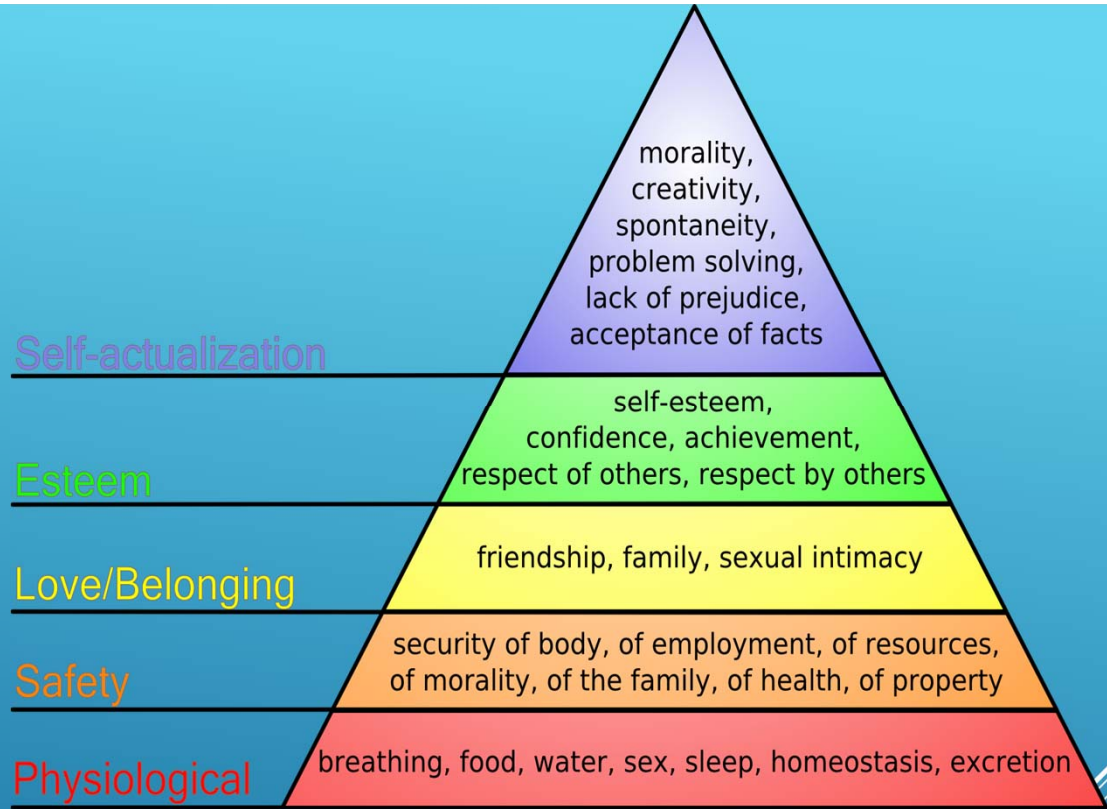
Self-actualization

morality, creativity, spontaneity, problem solving, lack of prejudice, acceptance of facts

Esteem

self-esteem, confidence, achievement, respect of others, respect by others

Love/Belonging

friendship, family, sexual intimacy

Safety

security of body, of employment, of resources, of morality, of the family, of health, of property

Physiological

breathing, food, water, sex, sleep, homeostasis, excretion